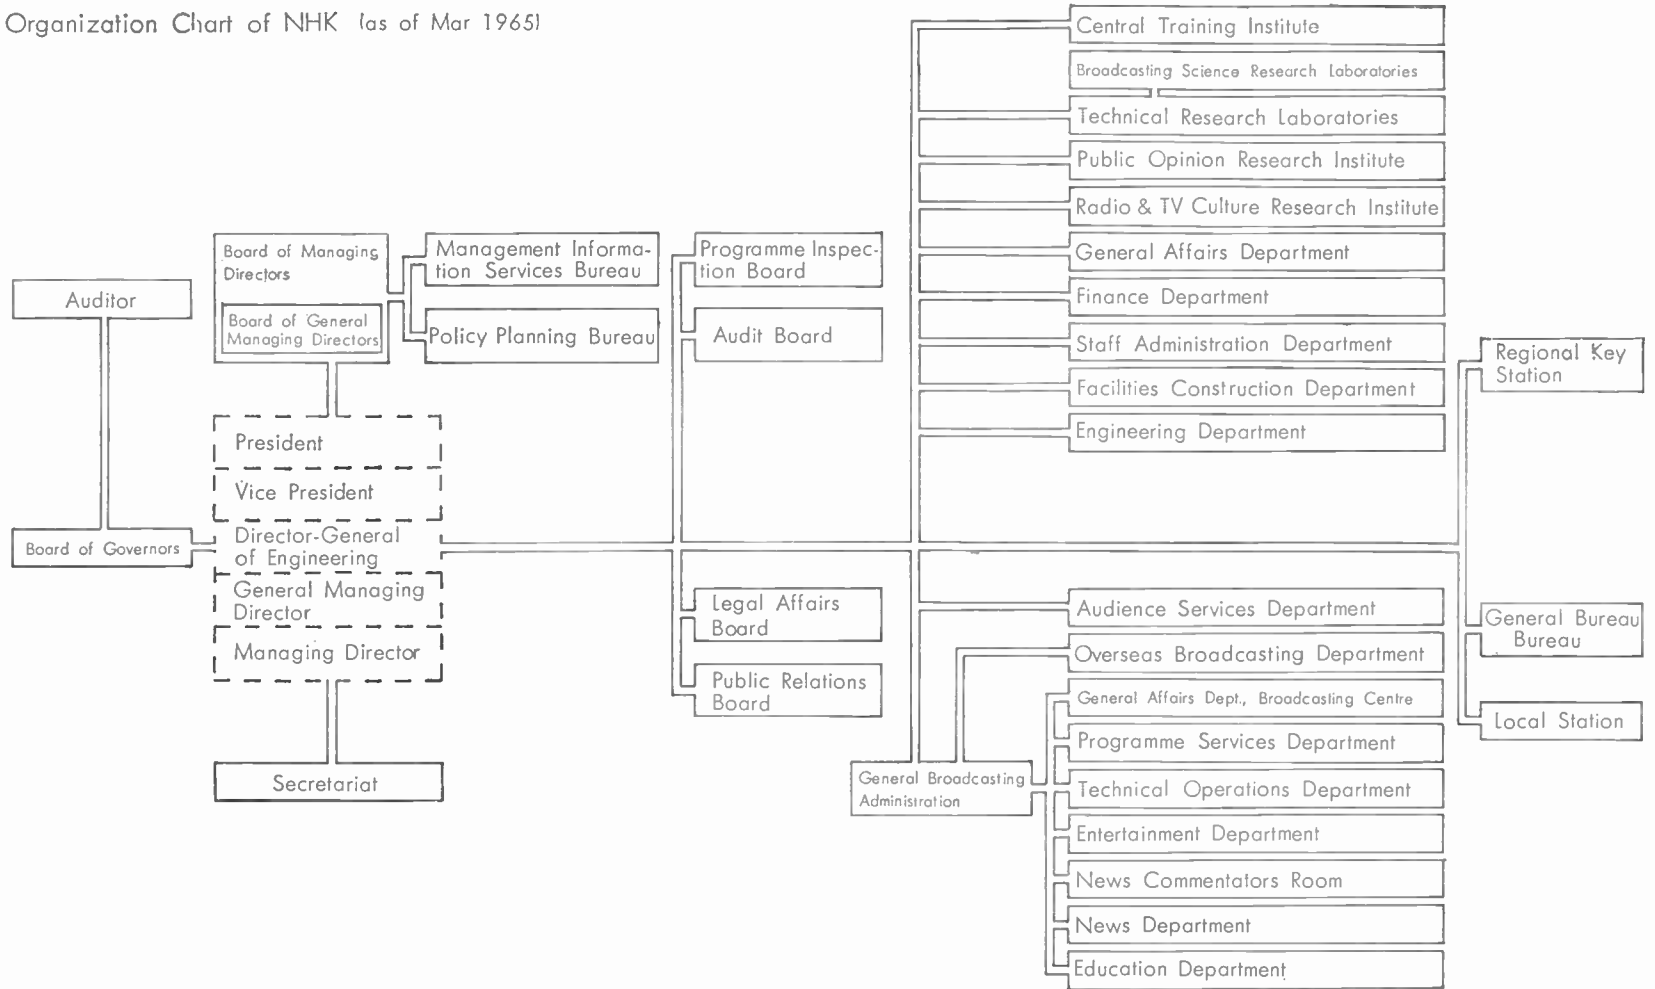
Organization Chart of NHK (as of Mar 1965)

Auditor

Board of Governors

Board of Managing Directors

Board of General Managing Directors

Management Information Services Bureau

Policy Planning Bureau

President

Vice President

Director-General of Engineering

General Managing Director

Managing Director

Secretariat

Programme Inspection Board

Audit Board

Legal Affairs Board

Public Relations Board

Central Training Institute

Broadcasting Science Research Laboratories

Technical Research Laboratories

Public Opinion Research Institute

Radio & TV Culture Research Institute

General Affairs Department

Finance Department

Staff Administration Department

Facilities Construction Department

Engineering Department

Audience Services Department

Overseas Broadcasting Department

General Broadcasting Administration

General Affairs Dept., Broadcasting Centre

Programme Services Department

Technical Operations Department

Entertainment Department

News Commentators Room

News Department

Education Department

Regional Key Station

General Bureau Bureau

Local Station